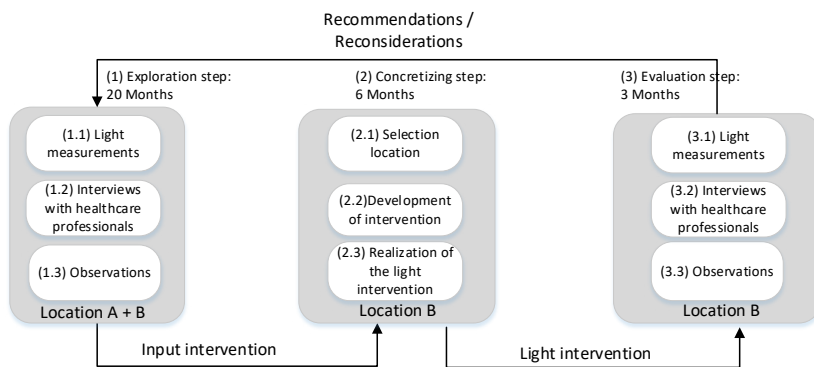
Recommendations / Reconsiderations

(1) Exploration step: 20 Months

(1.1) Light measurements

(1.2) Interviews with healthcare professionals

(1.3) Observations

Location A + B

(2) Concretizing step: 6 Months

(2.1) Selection location

(2.2)Development of intervention

(2.3) Realization of the light intervention

Location B

(3) Evaluation step: 3 Months

(3.1) Light measurements

(3.2) Interviews with healthcare professionals

(3.3) Observations

Location B

Input intervention

Light intervention